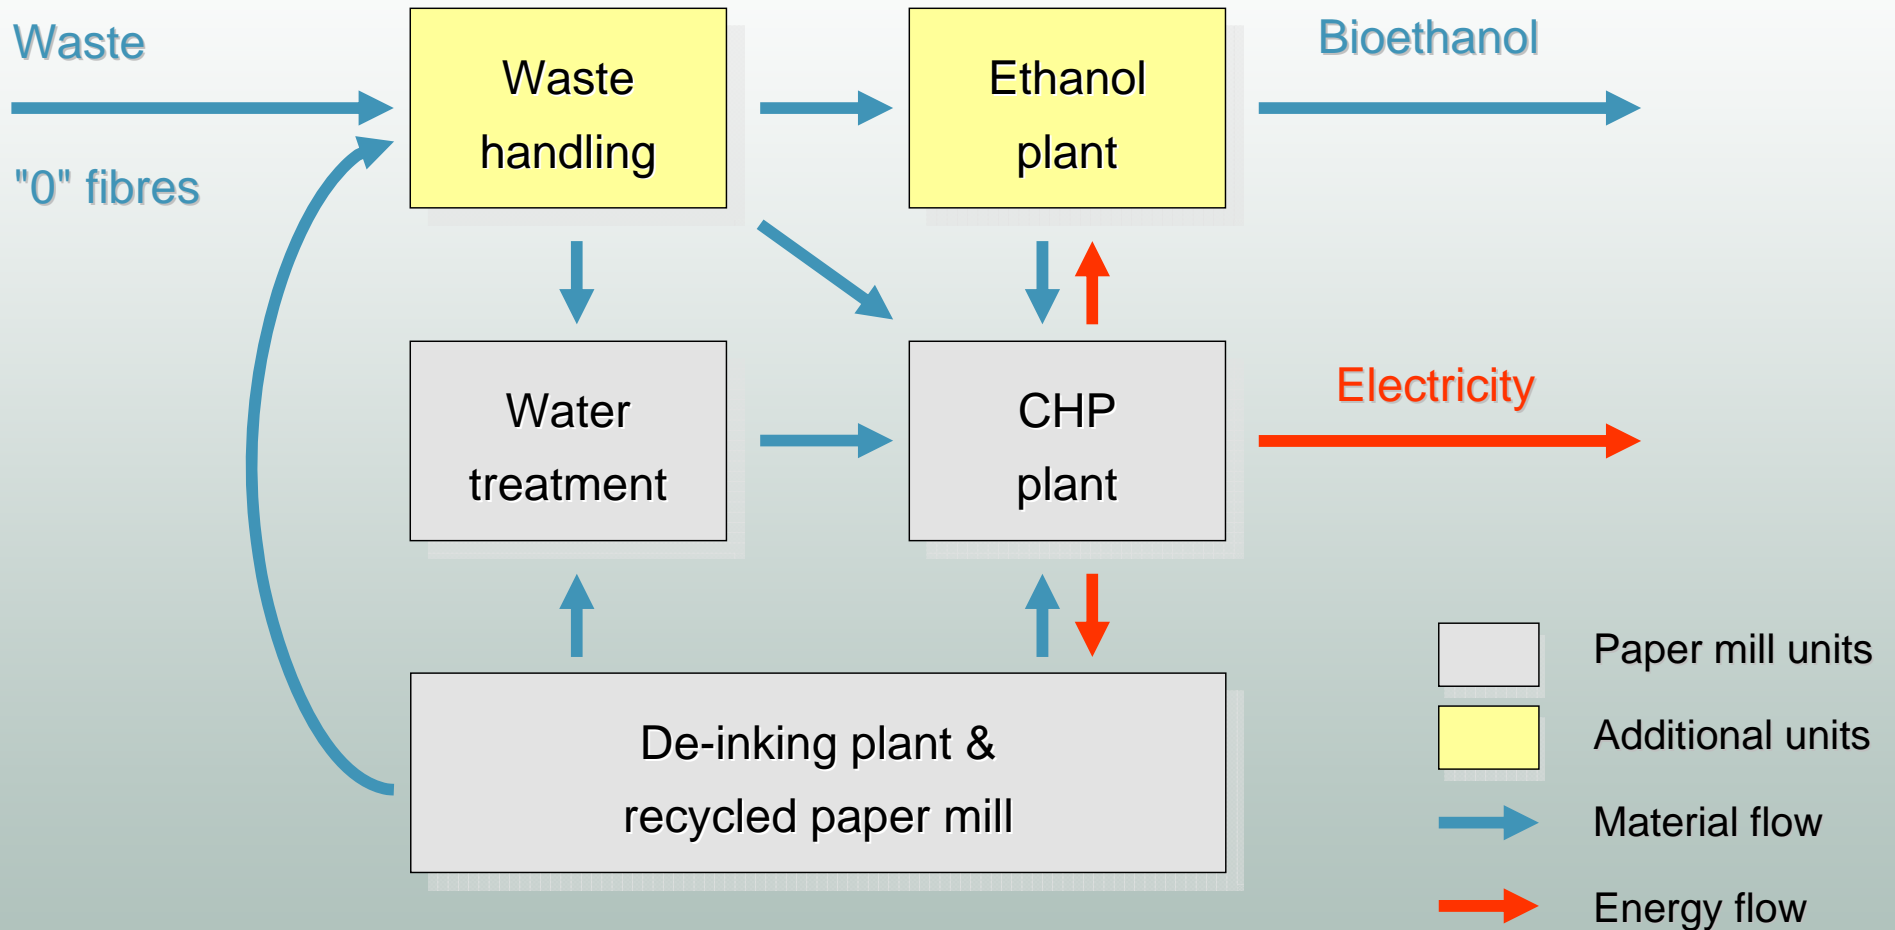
Waste

"0" fibres

Waste handling

Ethanol plant

Bioethanol

Water treatment

CHP plant

Electricity

De-inking plant & recycled paper mill

Paper mill units

Additional units

Material flow

Energy flow